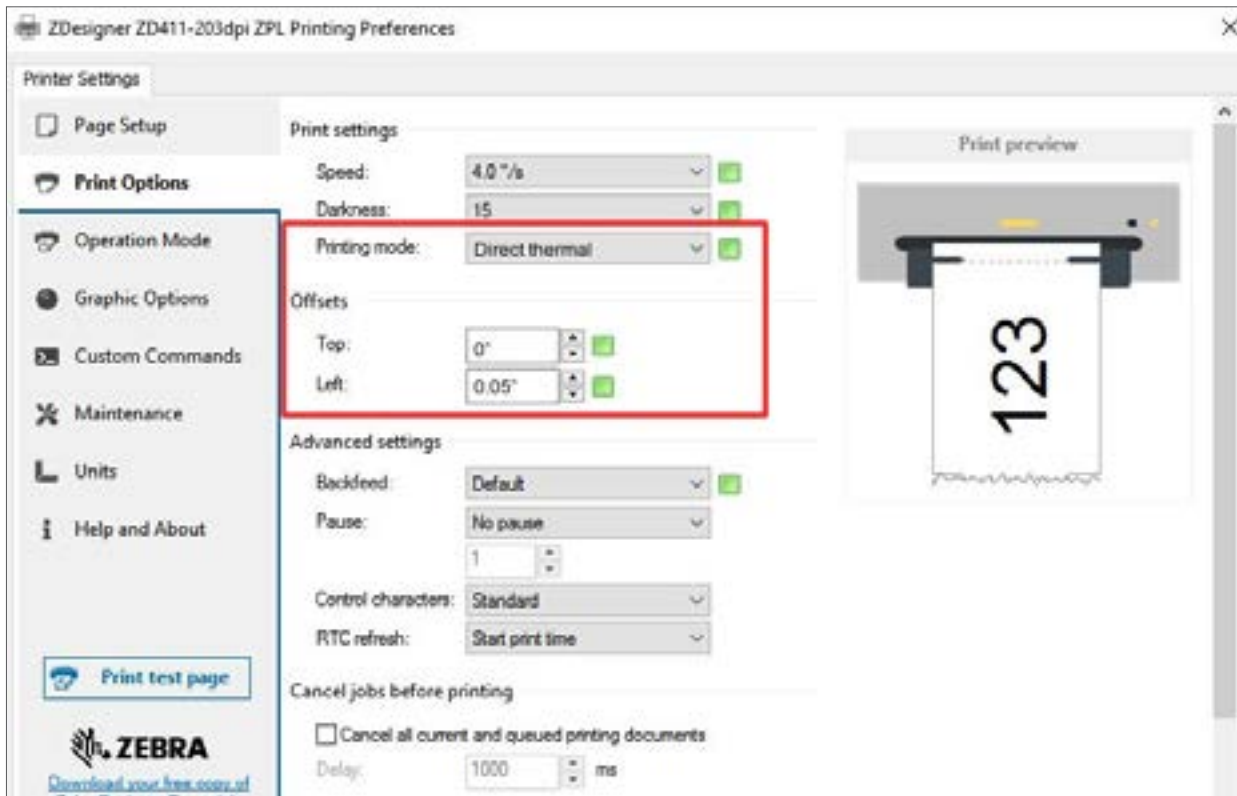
ZDesigner ZD411-203dpi ZPL Printing Preferences

×

Printer Settings

Page Setup

Print Options

Operation Mode

Graphic Options

Custom Commands

Maintenance

Units

Help and About

Print test page

ZEBRA

Download your free copy of

Print settings

Speed: 4.0 "/s

Darkness: 15

Printing mode: Direct thermal

Offsets

Top: 0"

Left: 0.05"

Advanced settings

Backfeed: Default

Pause: No pause

1

Control characters: Standard

RTC refresh: Start print time

Cancel jobs before printing

Cancel all current and queued printing documents

Delay: 1000 ms

Print preview

123